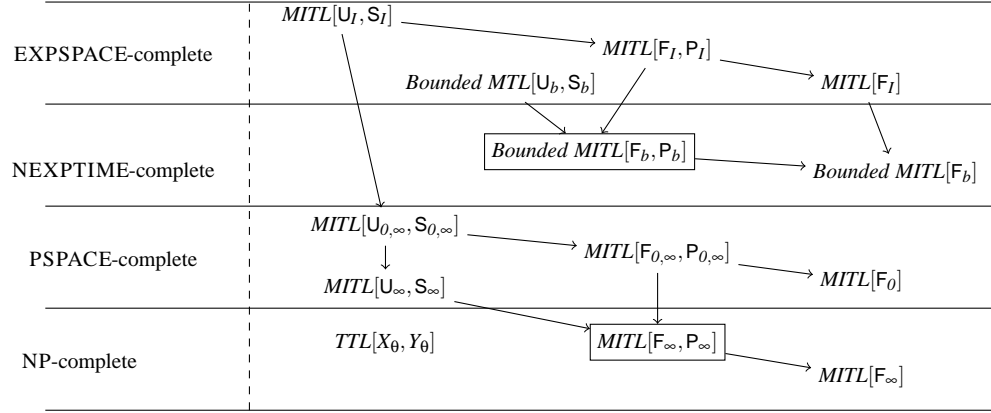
EXPSPACE-complete

$MITL[\mathsf{U}_I, \mathsf{S}_I]$

$MITL[\mathsf{F}_I, \mathsf{P}_I]$

$Bounded\ MITL[\mathsf{U}_b, \mathsf{S}_b]$

$MITL[\mathsf{F}_I]$

NEXPTIME-complete

$Bounded\ MITL[\mathsf{F}_b, \mathsf{P}_b]$

$Bounded\ MITL[\mathsf{F}_b]$

PSPACE-complete

$MITL[\mathsf{U}_{0,\infty}, \mathsf{S}_{0,\infty}]$

$MITL[\mathsf{F}_{0,\infty}, \mathsf{P}_{0,\infty}]$

$MITL[\mathsf{U}_\infty, \mathsf{S}_\infty]$

$MITL[\mathsf{F}_0]$

NP-complete

$TTL[X_\theta, Y_\theta]$

$MITL[\mathsf{F}_\infty, \mathsf{P}_\infty]$

$MITL[\mathsf{F}_\infty]$